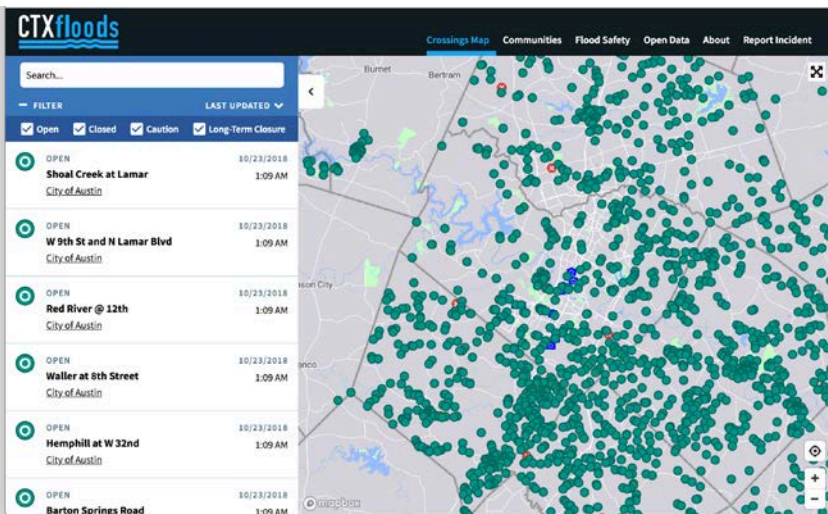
CTXfloods

Crossings Map Communities Flood Safety Open Data About Report Incident

Search...

FILTER LAST UPDATED

Open Closed Caution Long-Term Closure

OPEN
Shoal Creek at Lamar
City of Austin
10/23/2018
1:09 AM

OPEN
W 9th St and N Lamar Blvd
City of Austin
10/23/2018
1:09 AM

OPEN
Red River @ 12th
City of Austin
10/23/2018
1:09 AM

OPEN
Waller at 8th Street
City of Austin
10/23/2018
1:09 AM

OPEN
Hemphill at W 32nd
City of Austin
10/23/2018
1:09 AM

OPEN
Barton Springs Road
10/23/2018
1:09 AM

Burnet
Bertram
ason City
anco
mapbox